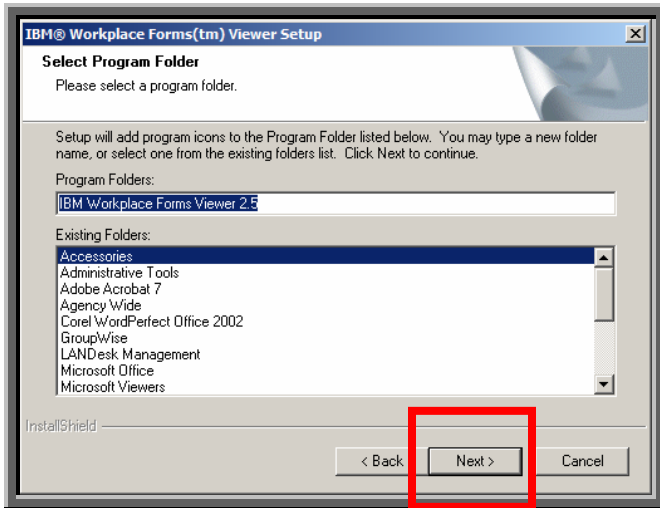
IBM® Workplace Forms(tm) Viewer Setup

Select Program Folder

Please select a program folder.

Setup will add program icons to the Program Folder listed below. You may type a new folder name, or select one from the existing folders list. Click Next to continue.

Program Folders:

IBM Workplace Forms Viewer 2.5

Existing Folders:

Accessories
Administrative Tools
Adobe Acrobat 7
Agency Wide
Corel WordPerfect Office 2002
GroupWise
LANDesk Management
Microsoft Office
Microsoft Viewers

InstallShield

< Back

Next >

Cancel